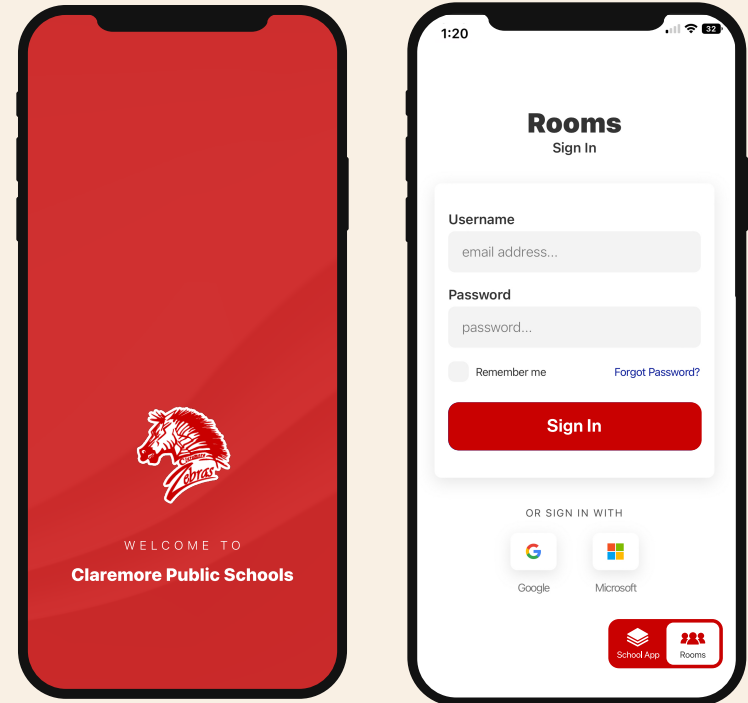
Zebras

WELCOME TO

Claremore Public Schools

1:20

32

Rooms

Sign In

Username

email address...

Password

password...

Remember me

Forgot Password?

Sign In

OR SIGN IN WITH

Google

Microsoft

School App

Rooms